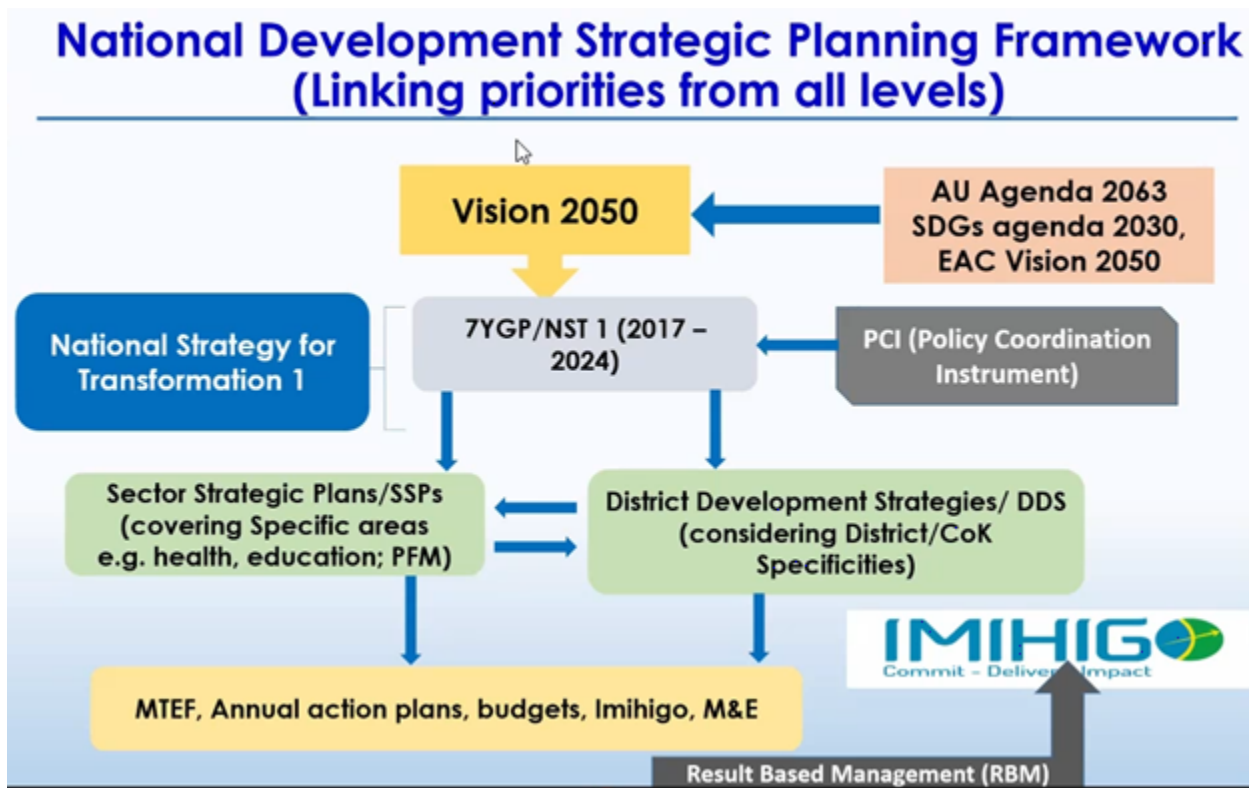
National Development Strategic Planning Framework (Linking priorities from all levels)

Vision 2050

AU Agenda 2063 SDGs agenda 2030, EAC Vision 2050

National Strategy for Transformation 1

7YGP/NST 1 (2017 – 2024)

PCI (Policy Coordination Instrument)

Sector Strategic Plans/SSPs (covering Specific areas e.g. health, education; PFM)

District Development Strategies/ DDS (considering District/CoK Specificities)

IMIHIGO
Commit – Deliver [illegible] Impact

MTEF, Annual action plans, budgets, Imihigo, M&E

Result Based Management (RBM)